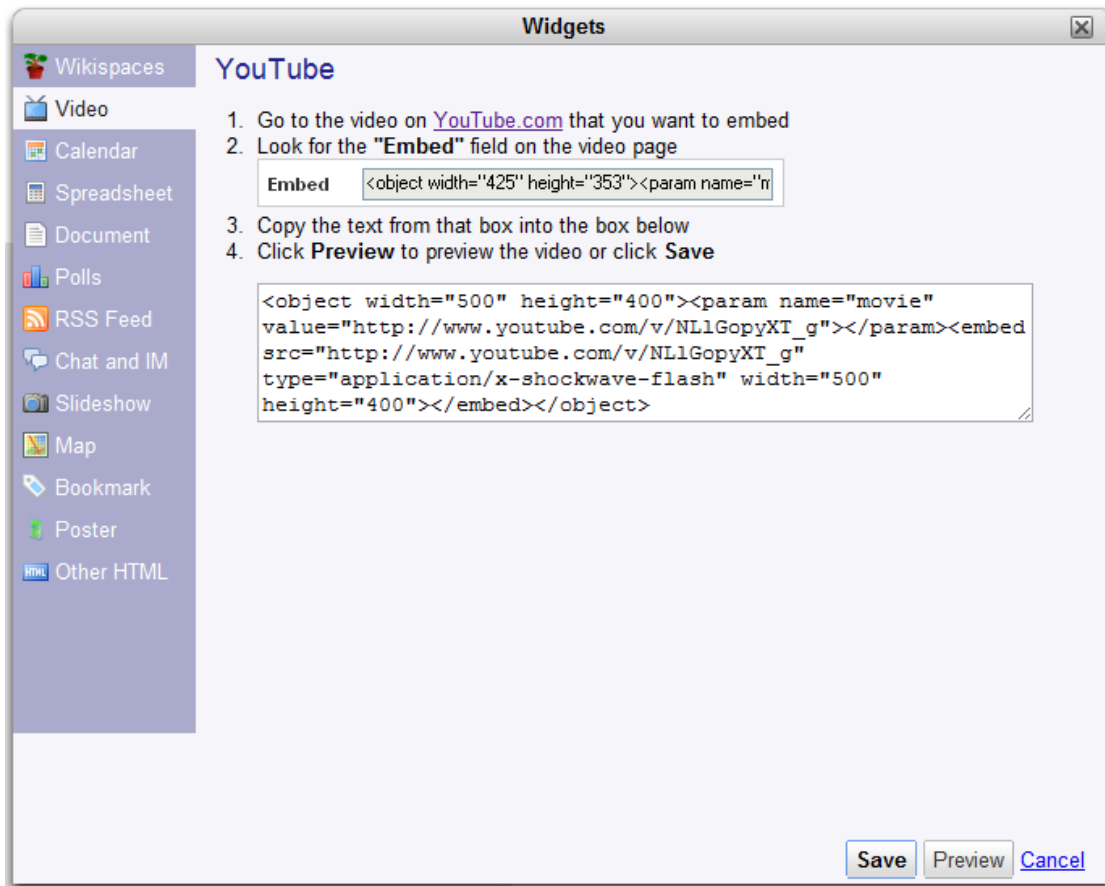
Widgets

Wikispaces
Video
Calendar
Spreadsheet
Document
Polls
RSS Feed
Chat and IM
Slideshow
Map
Bookmark
Poster
Other HTML

YouTube

1. Go to the video on YouTube.com that you want to embed
2. Look for the **"Embed"** field on the video page

Embed <object width="425" height="353"><param name="m

3. Copy the text from that box into the box below
4. Click **Preview** to preview the video or click **Save**

<object width="500" height="400"><param name="movie" value="http://www.youtube.com/v/NLlGopyXT_g"></param><embed src="http://www.youtube.com/v/NLlGopyXT_g" type="application/x-shockwave-flash" width="500" height="400"></embed></object>

Save Preview Cancel